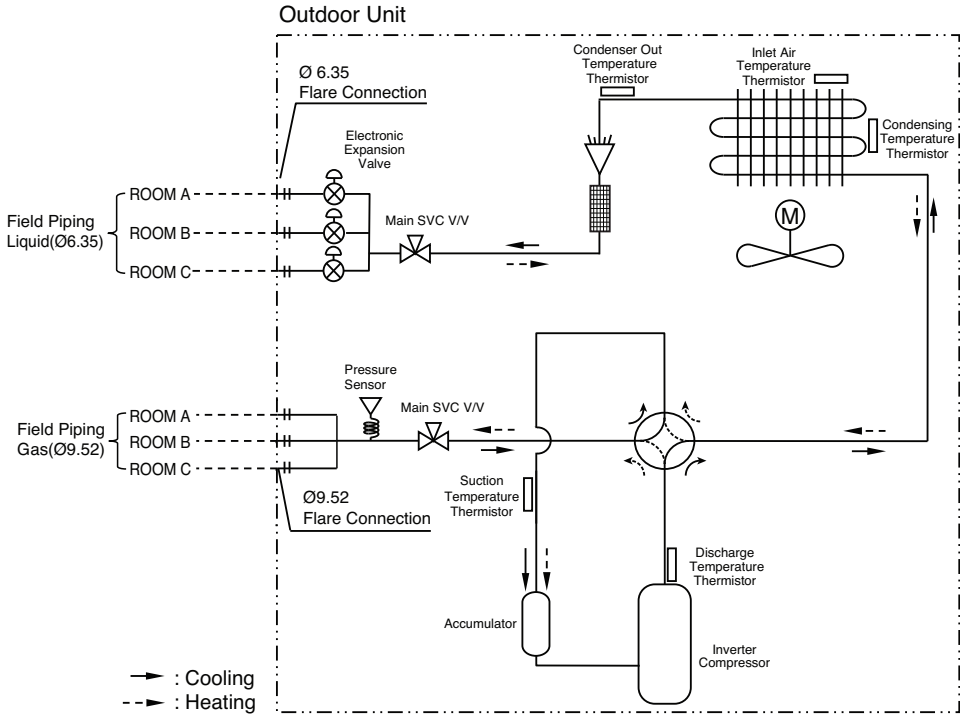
Outdoor Unit

Ø 6.35
Flare Connection

Condenser Out Temperature Thermistor

Inlet Air Temperature Thermistor

Condensing Temperature Thermistor

Electronic Expansion Valve

Field Piping Liquid(Ø6.35)

ROOM A
ROOM B
ROOM C

Main SVC V/V

M

Pressure Sensor

Main SVC V/V

Field Piping Gas(Ø9.52)

ROOM A
ROOM B
ROOM C

Ø9.52
Flare Connection

Suction Temperature Thermistor

Discharge Temperature Thermistor

Accumulator

Inverter Compressor

: Cooling
: Heating